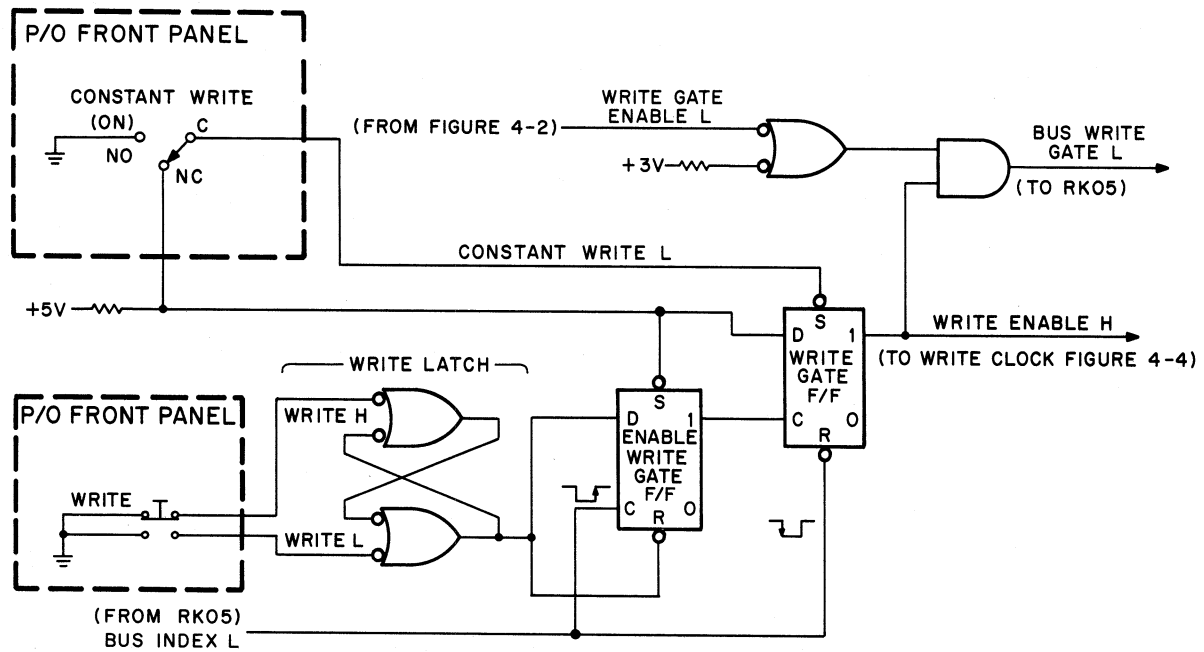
P/O FRONT PANEL

CONSTANT WRITE
(ON)
NO
C
NC

(FROM FIGURE 4-2)
WRITE GATE
ENABLE L
+3V

BUS WRITE
GATE L
(TO RK05)

CONSTANT WRITE L

+5V

D
S
1
WRITE
GATE
F/F
C
O
R

WRITE ENABLE H
(TO WRITE CLOCK FIGURE 4-4)

WRITE LATCH

P/O FRONT PANEL

WRITE H

WRITE

WRITE L

D
S
1
ENABLE
WRITE
GATE
F/F
C
R
O

(FROM RK05)
BUS INDEX L